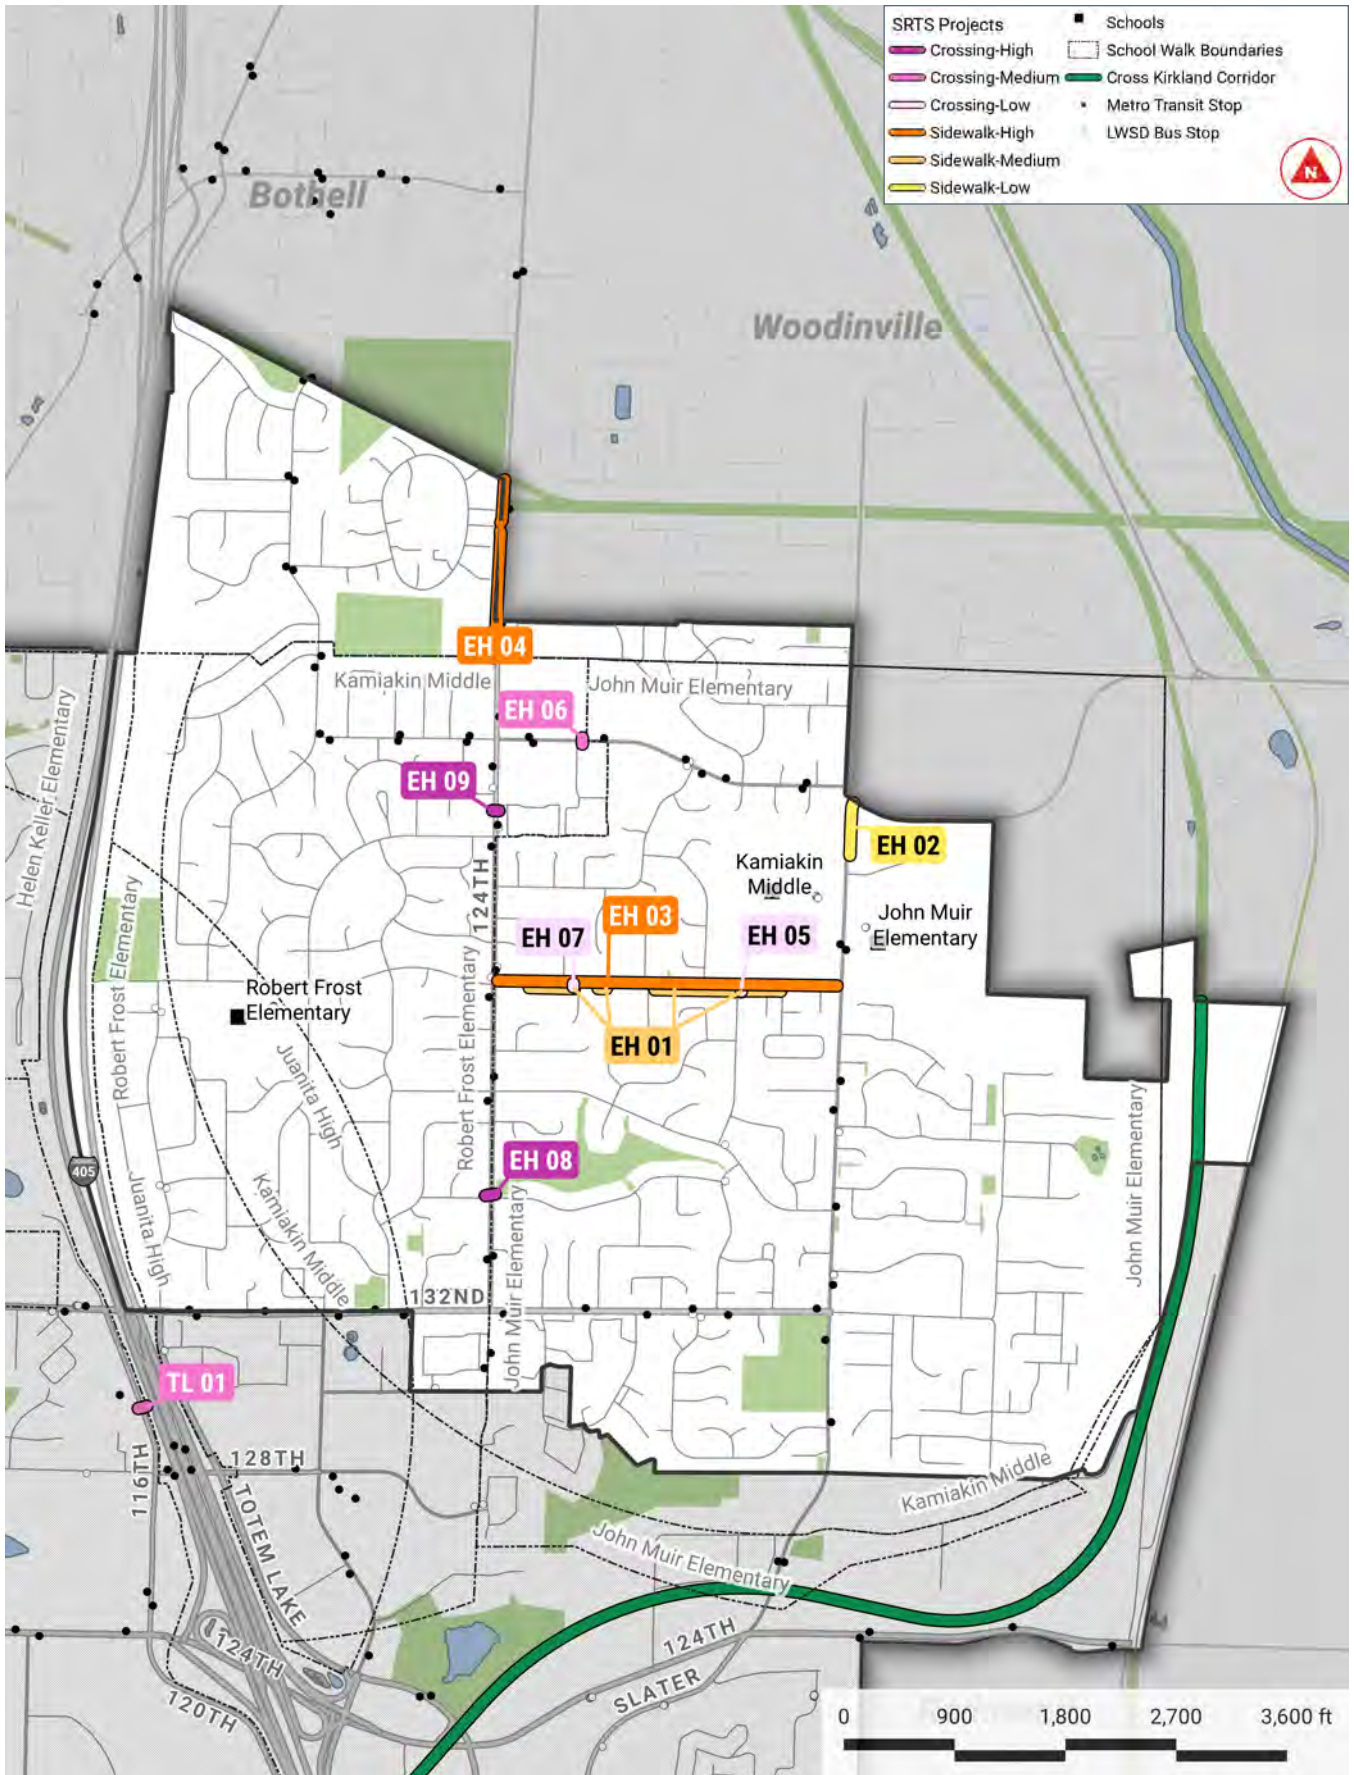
SRTS Projects
Crossing-High
Crossing-Medium
Crossing-Low
Sidewalk-High
Sidewalk-Medium
Sidewalk-Low
Schools
School Walk Boundaries
Cross Kirkland Corridor
Metro Transit Stop
LWSD Bus Stop
N

Bothell
Woodinville

EH 04
Kamiakin Middle
John Muir Elementary
EH 06
EH 09
EH 02
Kamiakin Middle
John Muir Elementary
Helen Keller Elementary
124TH
EH 07
EH 03
EH 05
Robert Frost Elementary
Robert Frost Elementary
Robert Frost Elementary
EH 01
Juanita High
Kamiakin Middle
EH 08
405
Juanita High
John Muir Elementary
132ND
John Muir Elementary
TL 01
116TH
128TH
TOTEM LAKE
Kamiakin Middle
John Muir Elementary
124TH
124TH
SLATER
120TH

0
900
1,800
2,700
3,600 ft